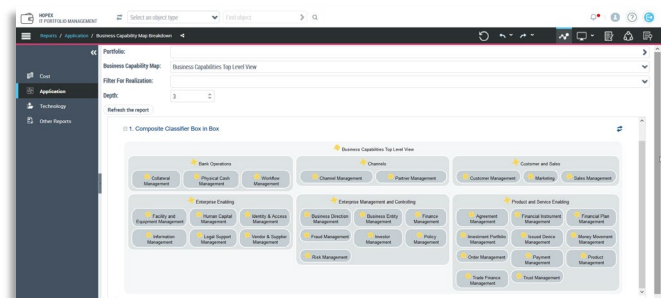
HOPEX
IT PORTFOLIO MANAGEMENT

Select an object type

Find object

Reports / Application / Business Capability Map Breakdown

Cost
Application
Technology
Other Reports

Portfolio:
Business Capability Map: Business Capabilities Top Level View
Filter For Realization:
Depth: 3

Refresh the report

1. Composite Classifier Box in Box

Business Capabilities Top Level View

Bank Operations
Collateral Management
Physical Cash Management
Workflow Management

Channels
Channel Management
Partner Management

Customer and Sales
Customer Management
Marketing
Sales Management

Enterprise Enabling
Facility and Equipment Management
Human Capital Management
Identity & Access Management
Information Management
Legal Support Management
Vendor & Supplier Management

Enterprise Management and Controlling
Business Direction Management
Business Entity Management
Finance Management
Fraud Management
Investor Management
Policy Management
Risk Management

Product and Service Enabling
Agreement Management
Financial Instrument Management
Financial Plan Management
Investment Portfolio Management
Issued Device Management
Money Movement Management
Order Management
Payment Management
Product Management
Trade Finance Management
Trust Management